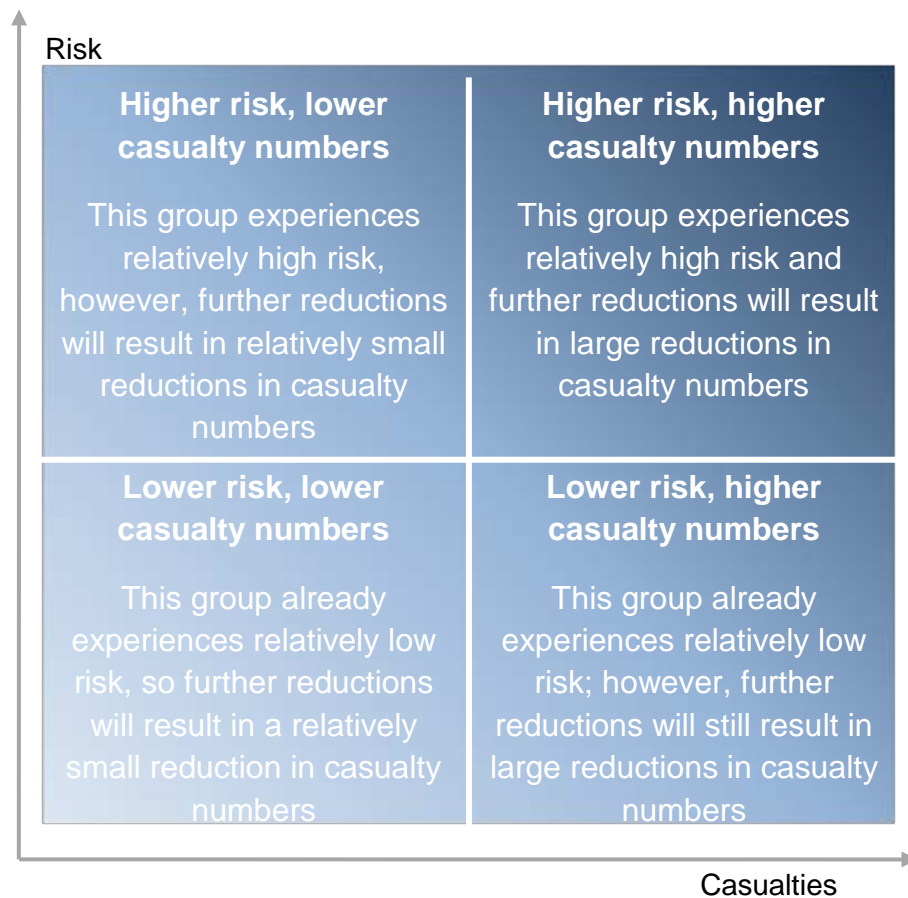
Risk

**Higher risk, lower casualty numbers**

This group experiences relatively high risk, however, further reductions will result in relatively small reductions in casualty numbers

**Higher risk, higher casualty numbers**

This group experiences relatively high risk and further reductions will result in large reductions in casualty numbers

**Lower risk, lower casualty numbers**

This group already experiences relatively low risk, so further reductions will result in a relatively small reduction in casualty numbers

**Lower risk, higher casualty numbers**

This group already experiences relatively low risk; however, further reductions will still result in large reductions in casualty numbers

Casualties